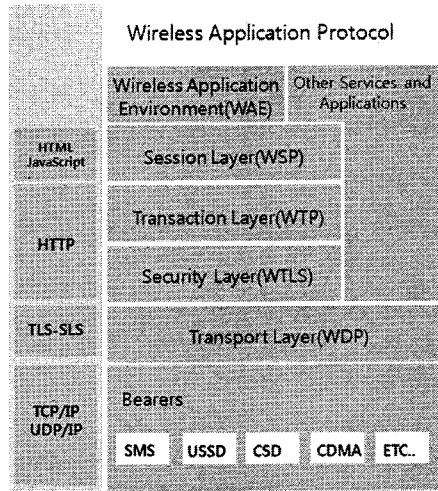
Wireless Application Protocol

Wireless Application Environment(WAE)

Other Services and Applications

HTML JavaScript

Session Layer(WSP)

HTTP

Transaction Layer(WTP)

Security Layer(WTLS)

TLS-SLS

Transport Layer(WDP)

TCP/IP UDP/IP

Bearers

SMS

USSD

CSD

CDMA

ETC..